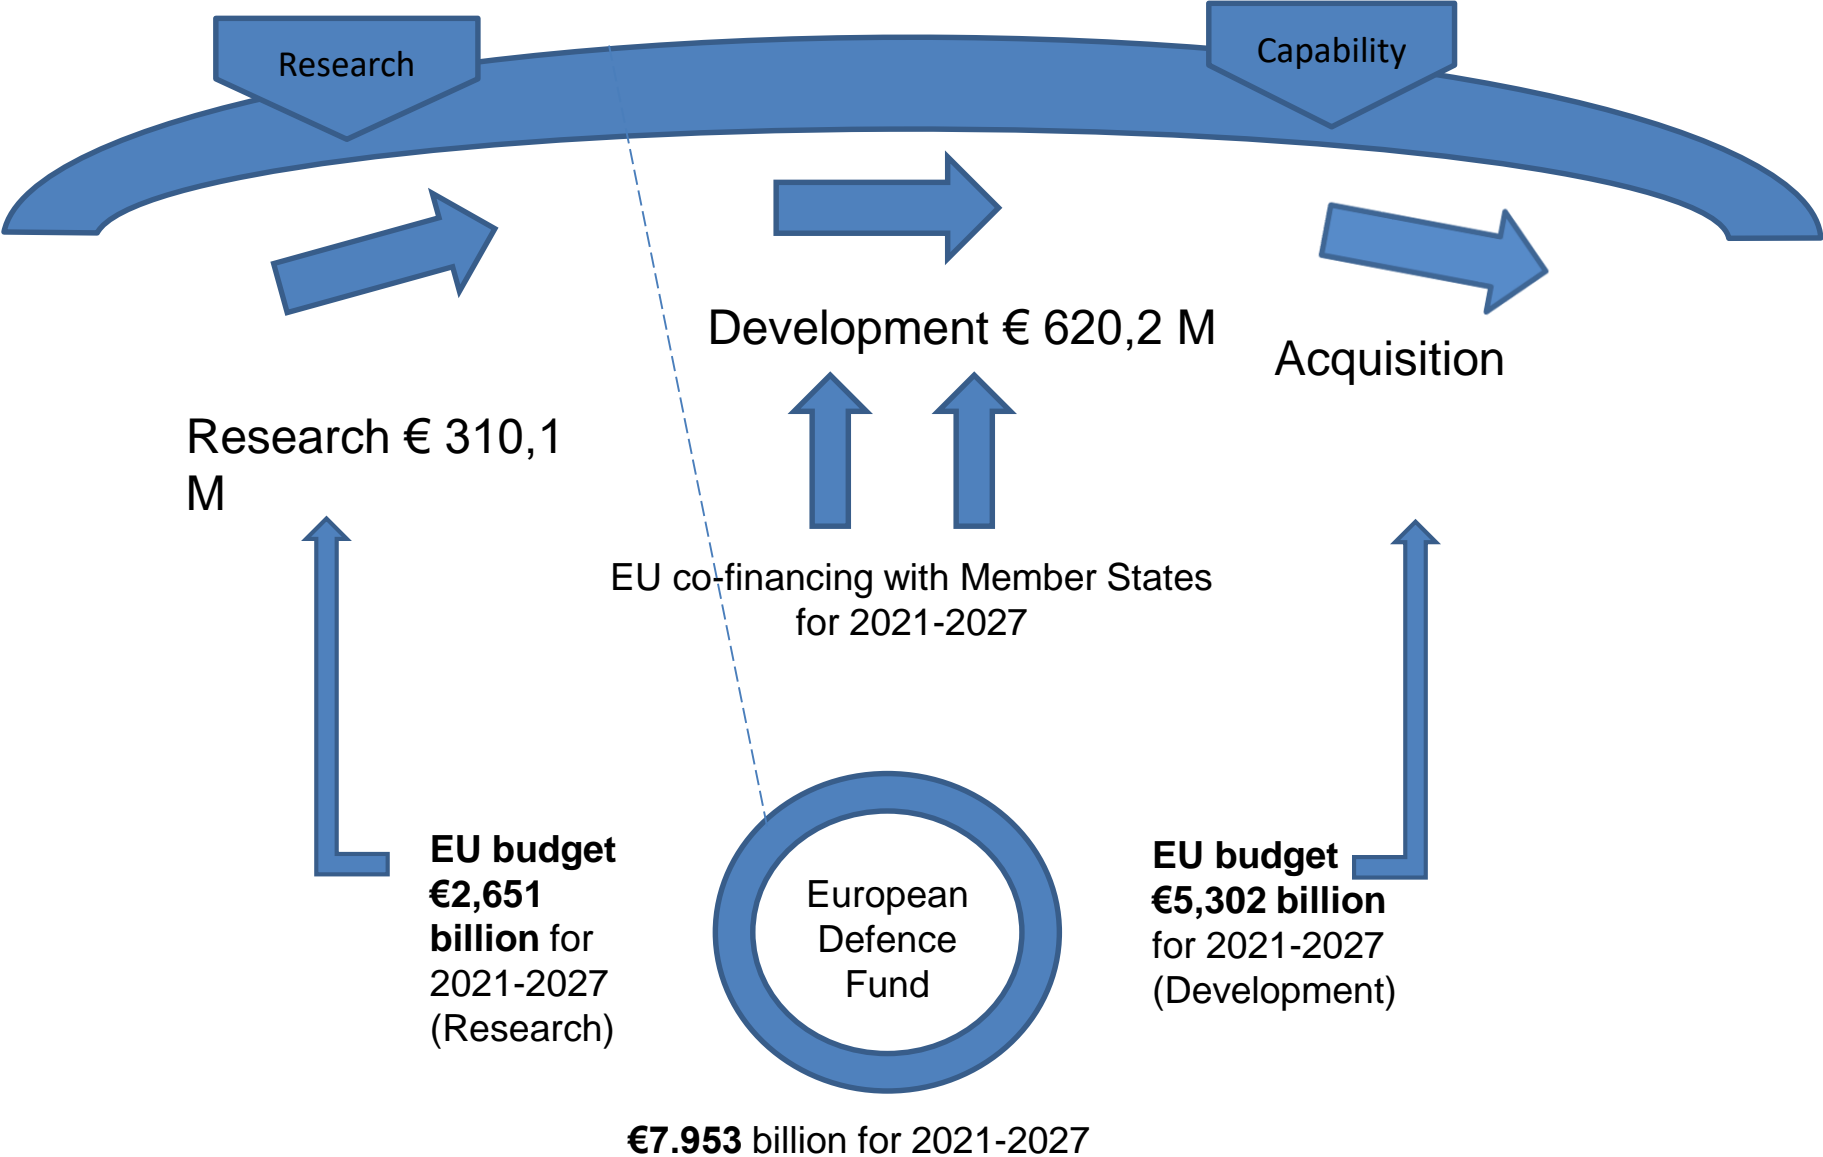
Research

Capability

Development € 620,2 M

Acquisition

Research € 310,1 M

EU co-financing with Member States for 2021-2027

**EU budget €2,651 billion** for 2021-2027 (Research)

European Defence Fund

**EU budget €5,302 billion** for 2021-2027 (Development)

**€7.953** billion for 2021-2027